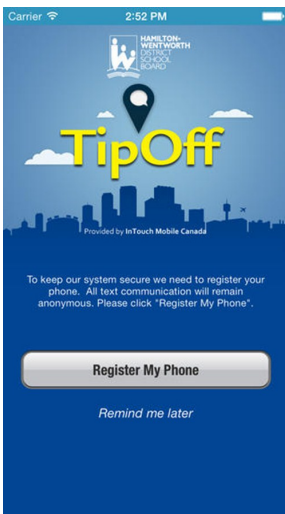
Carrier
2:52 PM

HAMILTON-WENTWORTH DISTRICT SCHOOL BOARD

TipOff

Provided by InTouch Mobile Canada

To keep our system secure we need to register your phone. All text communication will remain anonymous. Please click "Register My Phone".

Register My Phone

Remind me later